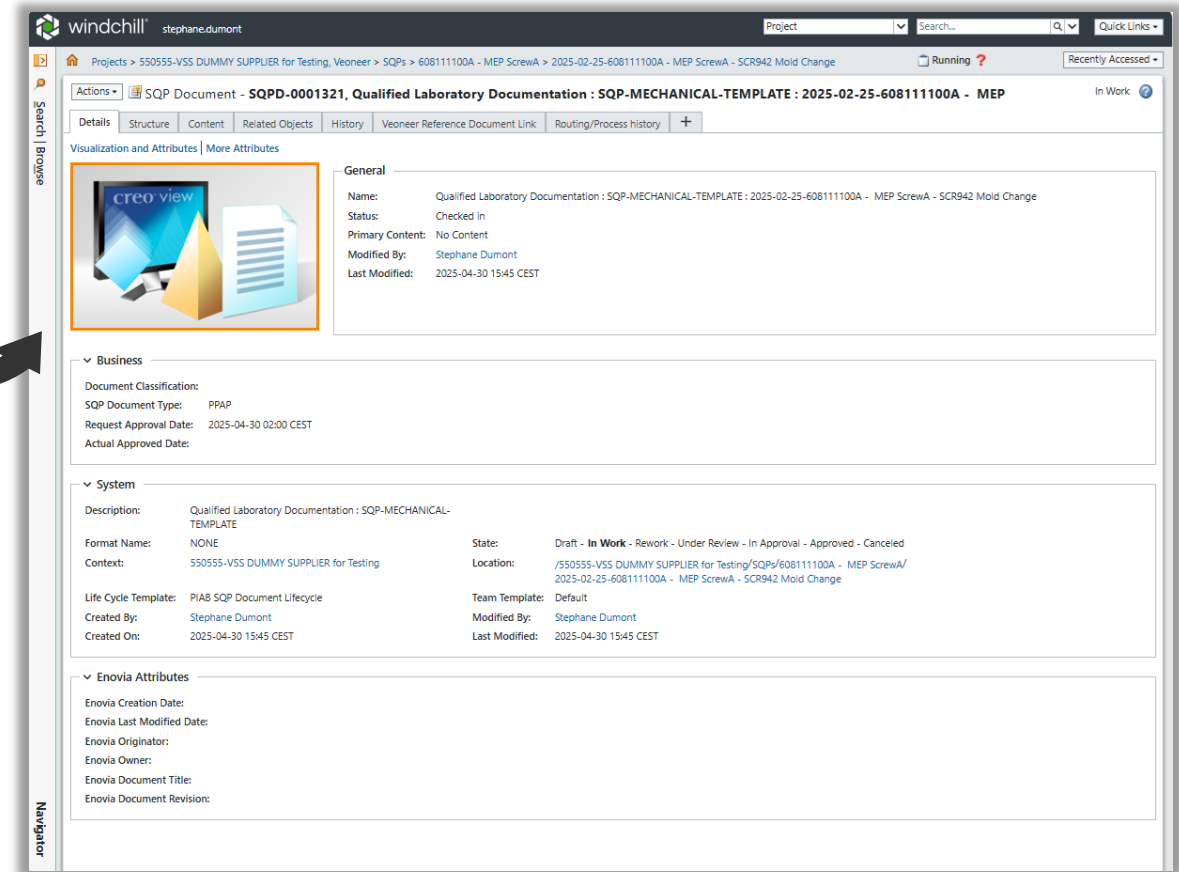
windchill stephane.dumont

Project | Search... | Quick Links

Search | Browse

Projects > 550555-VSS DUMMY SUPPLIER for Testing, Veoneer > SQPs > 608111100A - MEP ScrewA > 2025-02-25-608111100A - MEP ScrewA - SCR942 Mold Change

Running ?

Recently Accessed

Actions SQP Document - SQPD-0001321, Qualified Laboratory Documentation : SQP-MECHANICAL-TEMPLATE : 2025-02-25-608111100A - MEP

In Work

Details | Structure | Content | Related Objects | History | Veoneer Reference Document Link | Routing/Process history | +

Visualization and Attributes | More Attributes

creo view

General

Name: Qualified Laboratory Documentation : SQP-MECHANICAL-TEMPLATE : 2025-02-25-608111100A - MEP ScrewA - SCR942 Mold Change
Status: Checked in
Primary Content: No Content
Modified By: Stephane Dumont
Last Modified: 2025-04-30 15:45 CEST

Business

Document Classification:
SQP Document Type: PPAP
Request Approval Date: 2025-04-30 02:00 CEST
Actual Approved Date:

System

Description: Qualified Laboratory Documentation : SQP-MECHANICAL-TEMPLATE
Format Name: NONE
State: Draft - In Work - Rework - Under Review - In Approval - Approved - Canceled
Context: 550555-VSS DUMMY SUPPLIER for Testing
Location: /550555-VSS DUMMY SUPPLIER for Testing/SQPs/608111100A - MEP ScrewA/ 2025-02-25-608111100A - MEP ScrewA - SCR942 Mold Change
Life Cycle Template: PIAB SQP Document Lifecycle
Team Template: Default
Created By: Stephane Dumont
Modified By: Stephane Dumont
Created On: 2025-04-30 15:45 CEST
Last Modified: 2025-04-30 15:45 CEST

Enovia Attributes

Enovia Creation Date:
Enovia Last Modified Date:
Enovia Originator:
Enovia Owner:
Enovia Document Title:
Enovia Document Revision:

Navigator